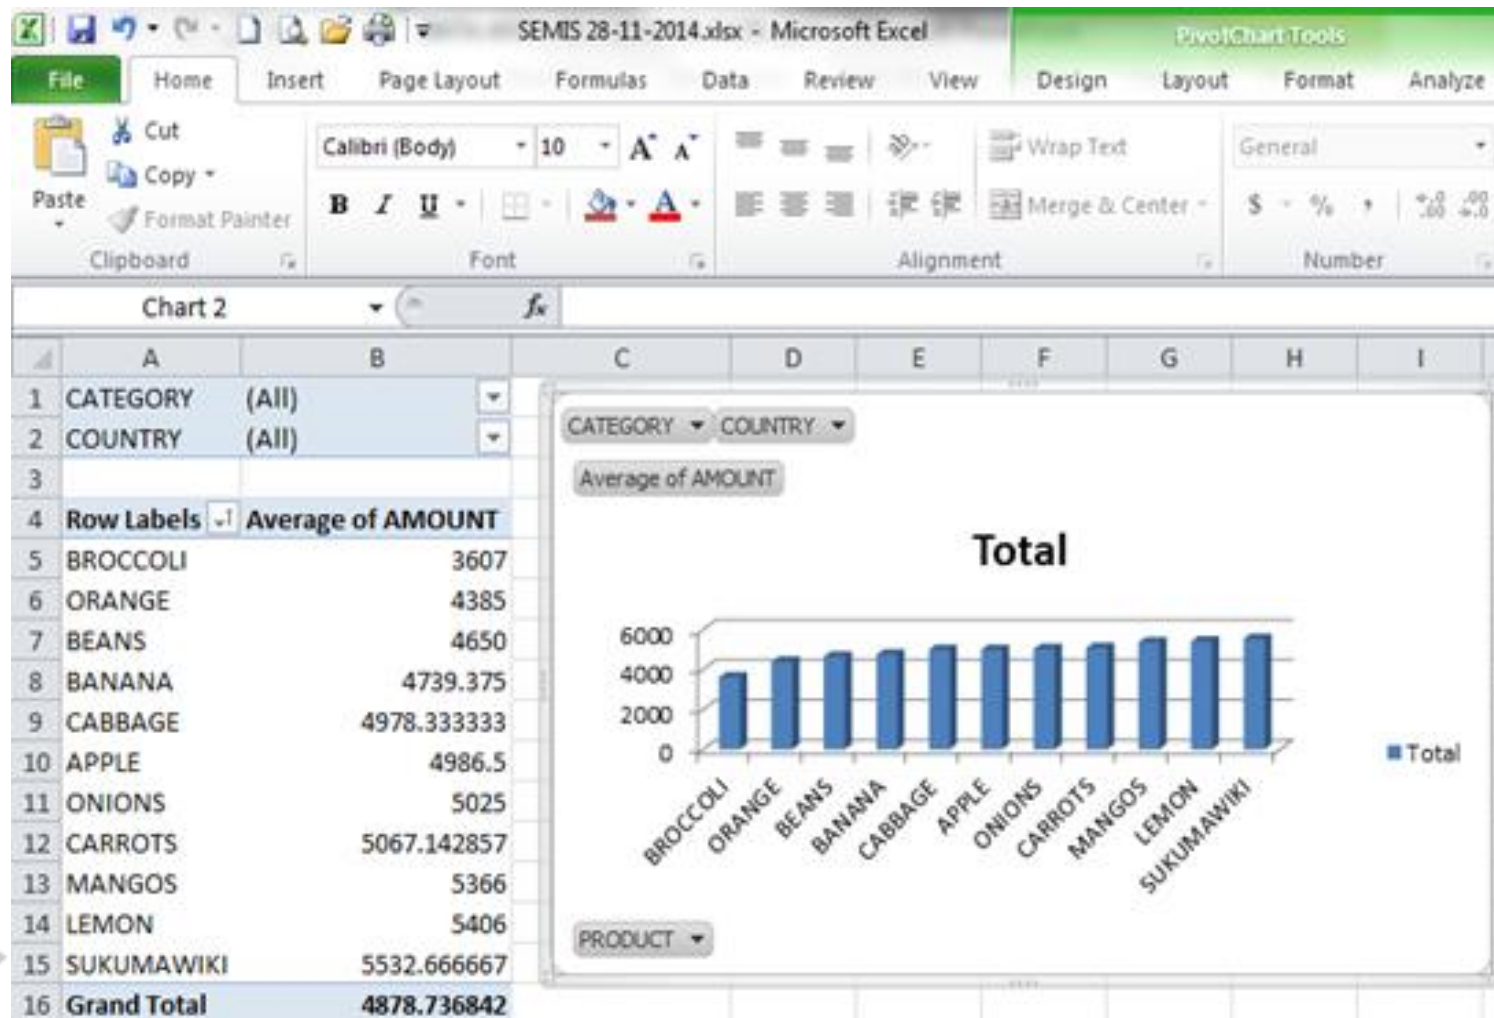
SEMIS 28-11-2014.xlsx - Microsoft Excel
PivotChart Tools
File Home Insert Page Layout Formulas Data Review View Design Layout Format Analyze
Paste
Cut
Copy
Format Painter
Clipboard
Calibri (Body) 10
B I U
Font
Wrap Text
Merge & Center
Alignment
General
$ %
Number
Chart 2
$f_x$

| | A | B |
|---|---|---|
| 1 | CATEGORY | (All) |
| 2 | COUNTRY | (All) |
| 3 | | |
| 4 | Row Labels | Average of AMOUNT |
| 5 | BROCCOLI | 3607 |
| 6 | ORANGE | 4385 |
| 7 | BEANS | 4650 |
| 8 | BANANA | 4739.375 |
| 9 | CABBAGE | 4978.333333 |
| 10 | APPLE | 4986.5 |
| 11 | ONIONS | 5025 |
| 12 | CARROTS | 5067.142857 |
| 13 | MANGOS | 5366 |
| 14 | LEMON | 5406 |
| 15 | SUKUMAWIKI | 5532.666667 |
| 16 | Grand Total | 4878.736842 |

C D E F G H I
CATEGORY COUNTRY
Average of AMOUNT
Total
6000
4000
2000
0
BROCCOLI ORANGE BEANS BANANA CABBAGE APPLE ONIONS CARROTS MANGOS LEMON SUKUMAWIKI
Total
PRODUCT